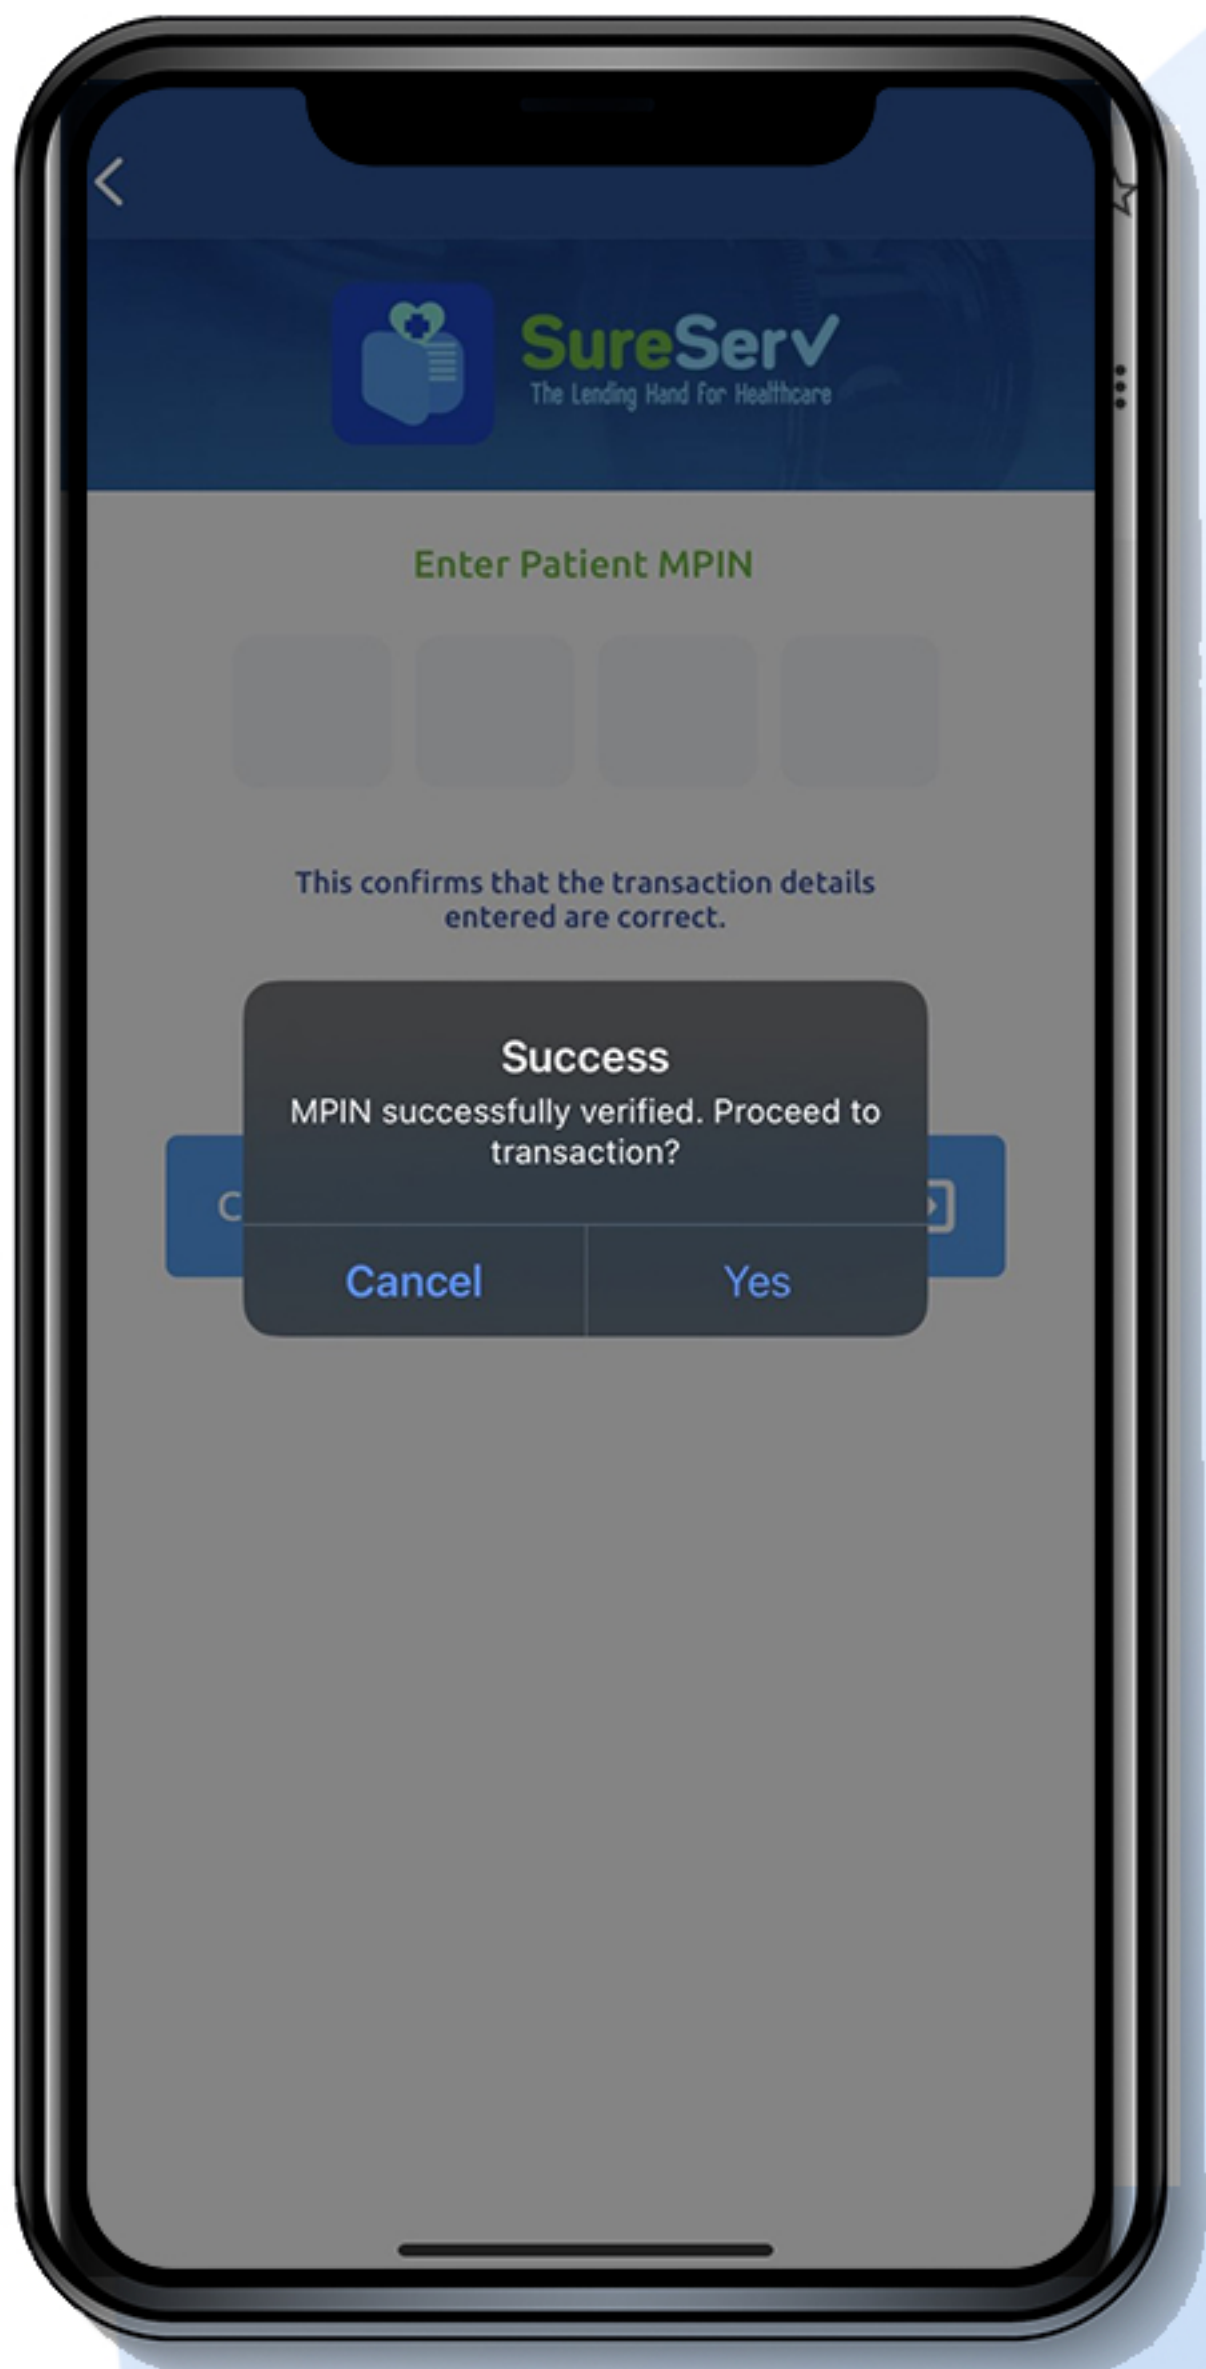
SureServ
The Lending Hand for Healthcare

Enter Patient MPIN

This confirms that the transaction details entered are correct.

C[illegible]

Success
MPIN successfully verified. Proceed to transaction?

Cancel
Yes